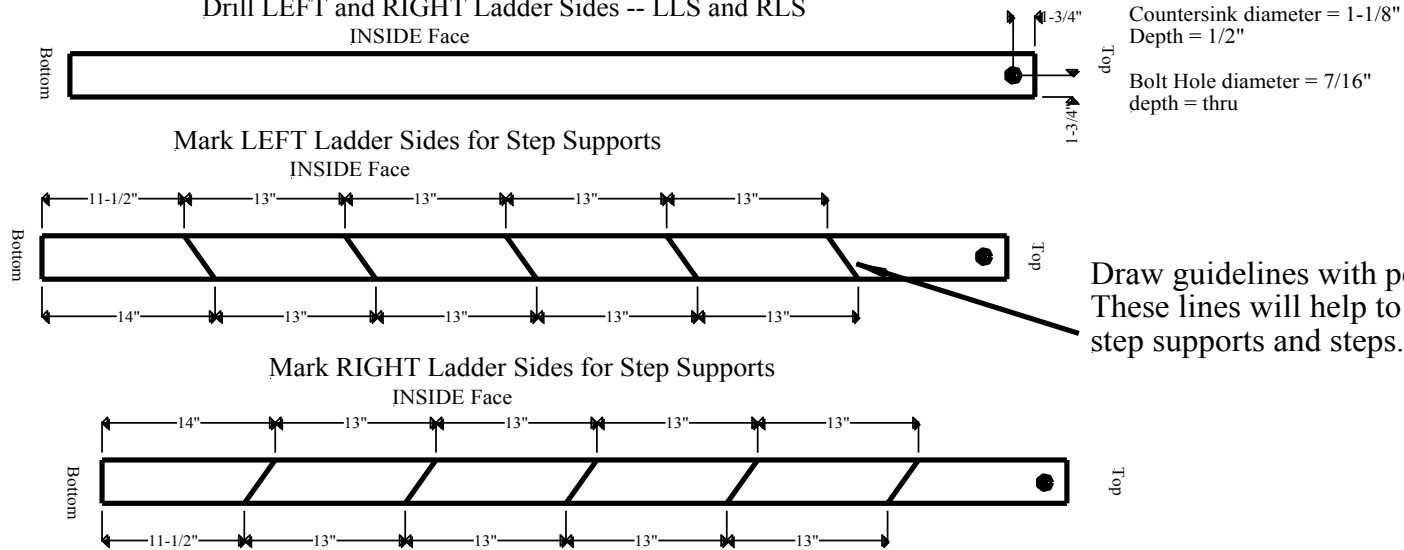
Drill LEFT and RIGHT Ladder Sides -- LLS and RLS
INSIDE Face

Bottom

Top

1-3/4"

1-3/4"

Countersink diameter = 1-1/8"
Depth = 1/2"

Bolt Hole diameter = 7/16"
depth = thru

Mark LEFT Ladder Sides for Step Supports
INSIDE Face

11-1/2" 13" 13" 13" 13"

Bottom

Top

14" 13" 13" 13" 13"

Draw guidelines with p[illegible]
These lines will help to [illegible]
step supports and steps.

Mark RIGHT Ladder Sides for Step Supports
INSIDE Face

14" 13" 13" 13" 13" 13"

Bottom

Top

11-1/2" 13" 13" 13" 13" 13"